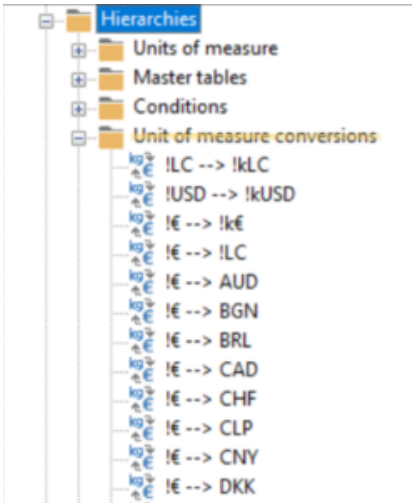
Hierarchies
Units of measure
Master tables
Conditions
Unit of measure conversions
!LC --> !kLC
!USD --> !kUSD
!€ --> !k€
!€ --> !LC
!€ --> AUD
!€ --> BGN
!€ --> BRL
!€ --> CAD
!€ --> CHF
!€ --> CLP
!€ --> CNY
!€ --> DKK